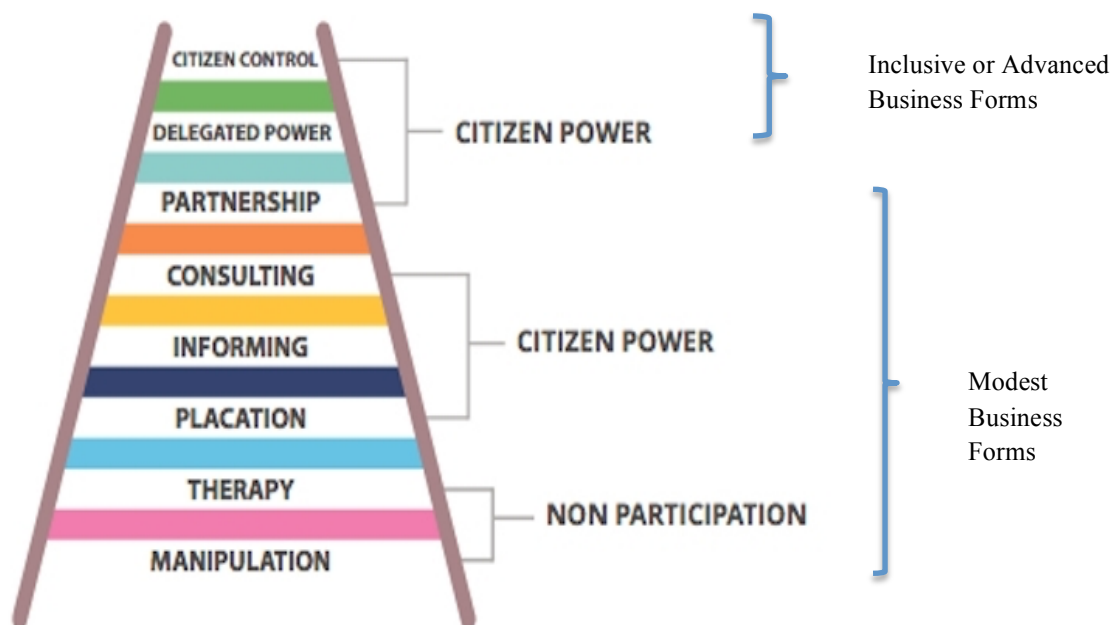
CITIZEN CONTROL
DELEGATED POWER
PARTNERSHIP
CONSULTING
INFORMING
PLACATION
THERAPY
MANIPULATION

CITIZEN POWER
CITIZEN POWER
NON PARTICIPATION

Inclusive or Advanced Business Forms

Modest Business Forms